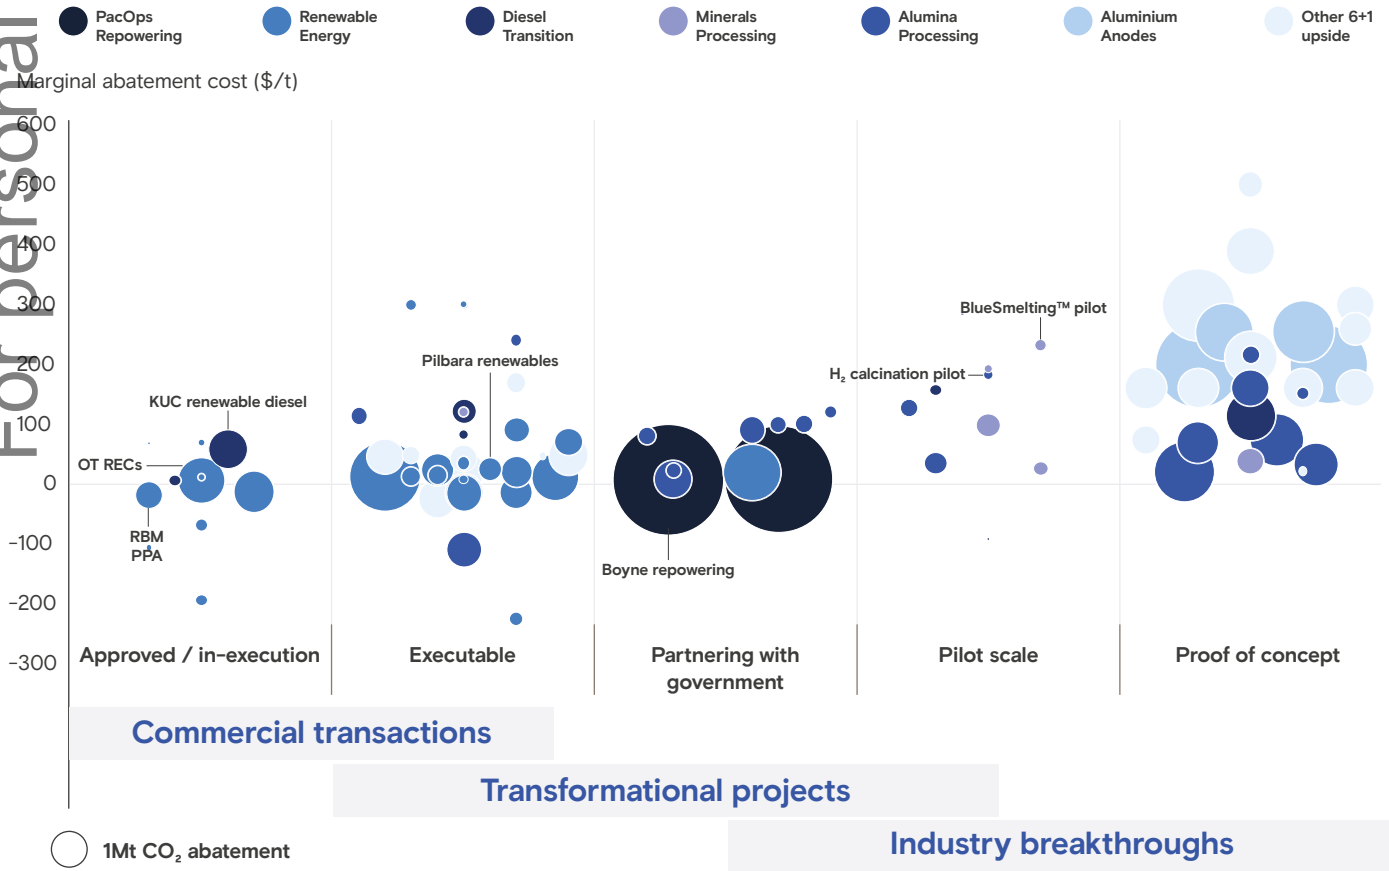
For personal

PacOps Repowering
Renewable Energy
Diesel Transition
Minerals Processing
Alumina Processing
Aluminium Anodes
Other 6+1 upside

Marginal abatement cost ($/t)

600
500
400
300
200
100
0
-100
-200
-300

KUC renewable diesel
OT RECs
RBM PPA
Pilbara renewables
Boyne repowering
$H_2$ calcination pilot
BlueSmelting™ pilot

Approved / in-execution
Executable
Partnering with government
Pilot scale
Proof of concept

Commercial transactions
Transformational projects
Industry breakthroughs

1Mt $CO_2$ abatement